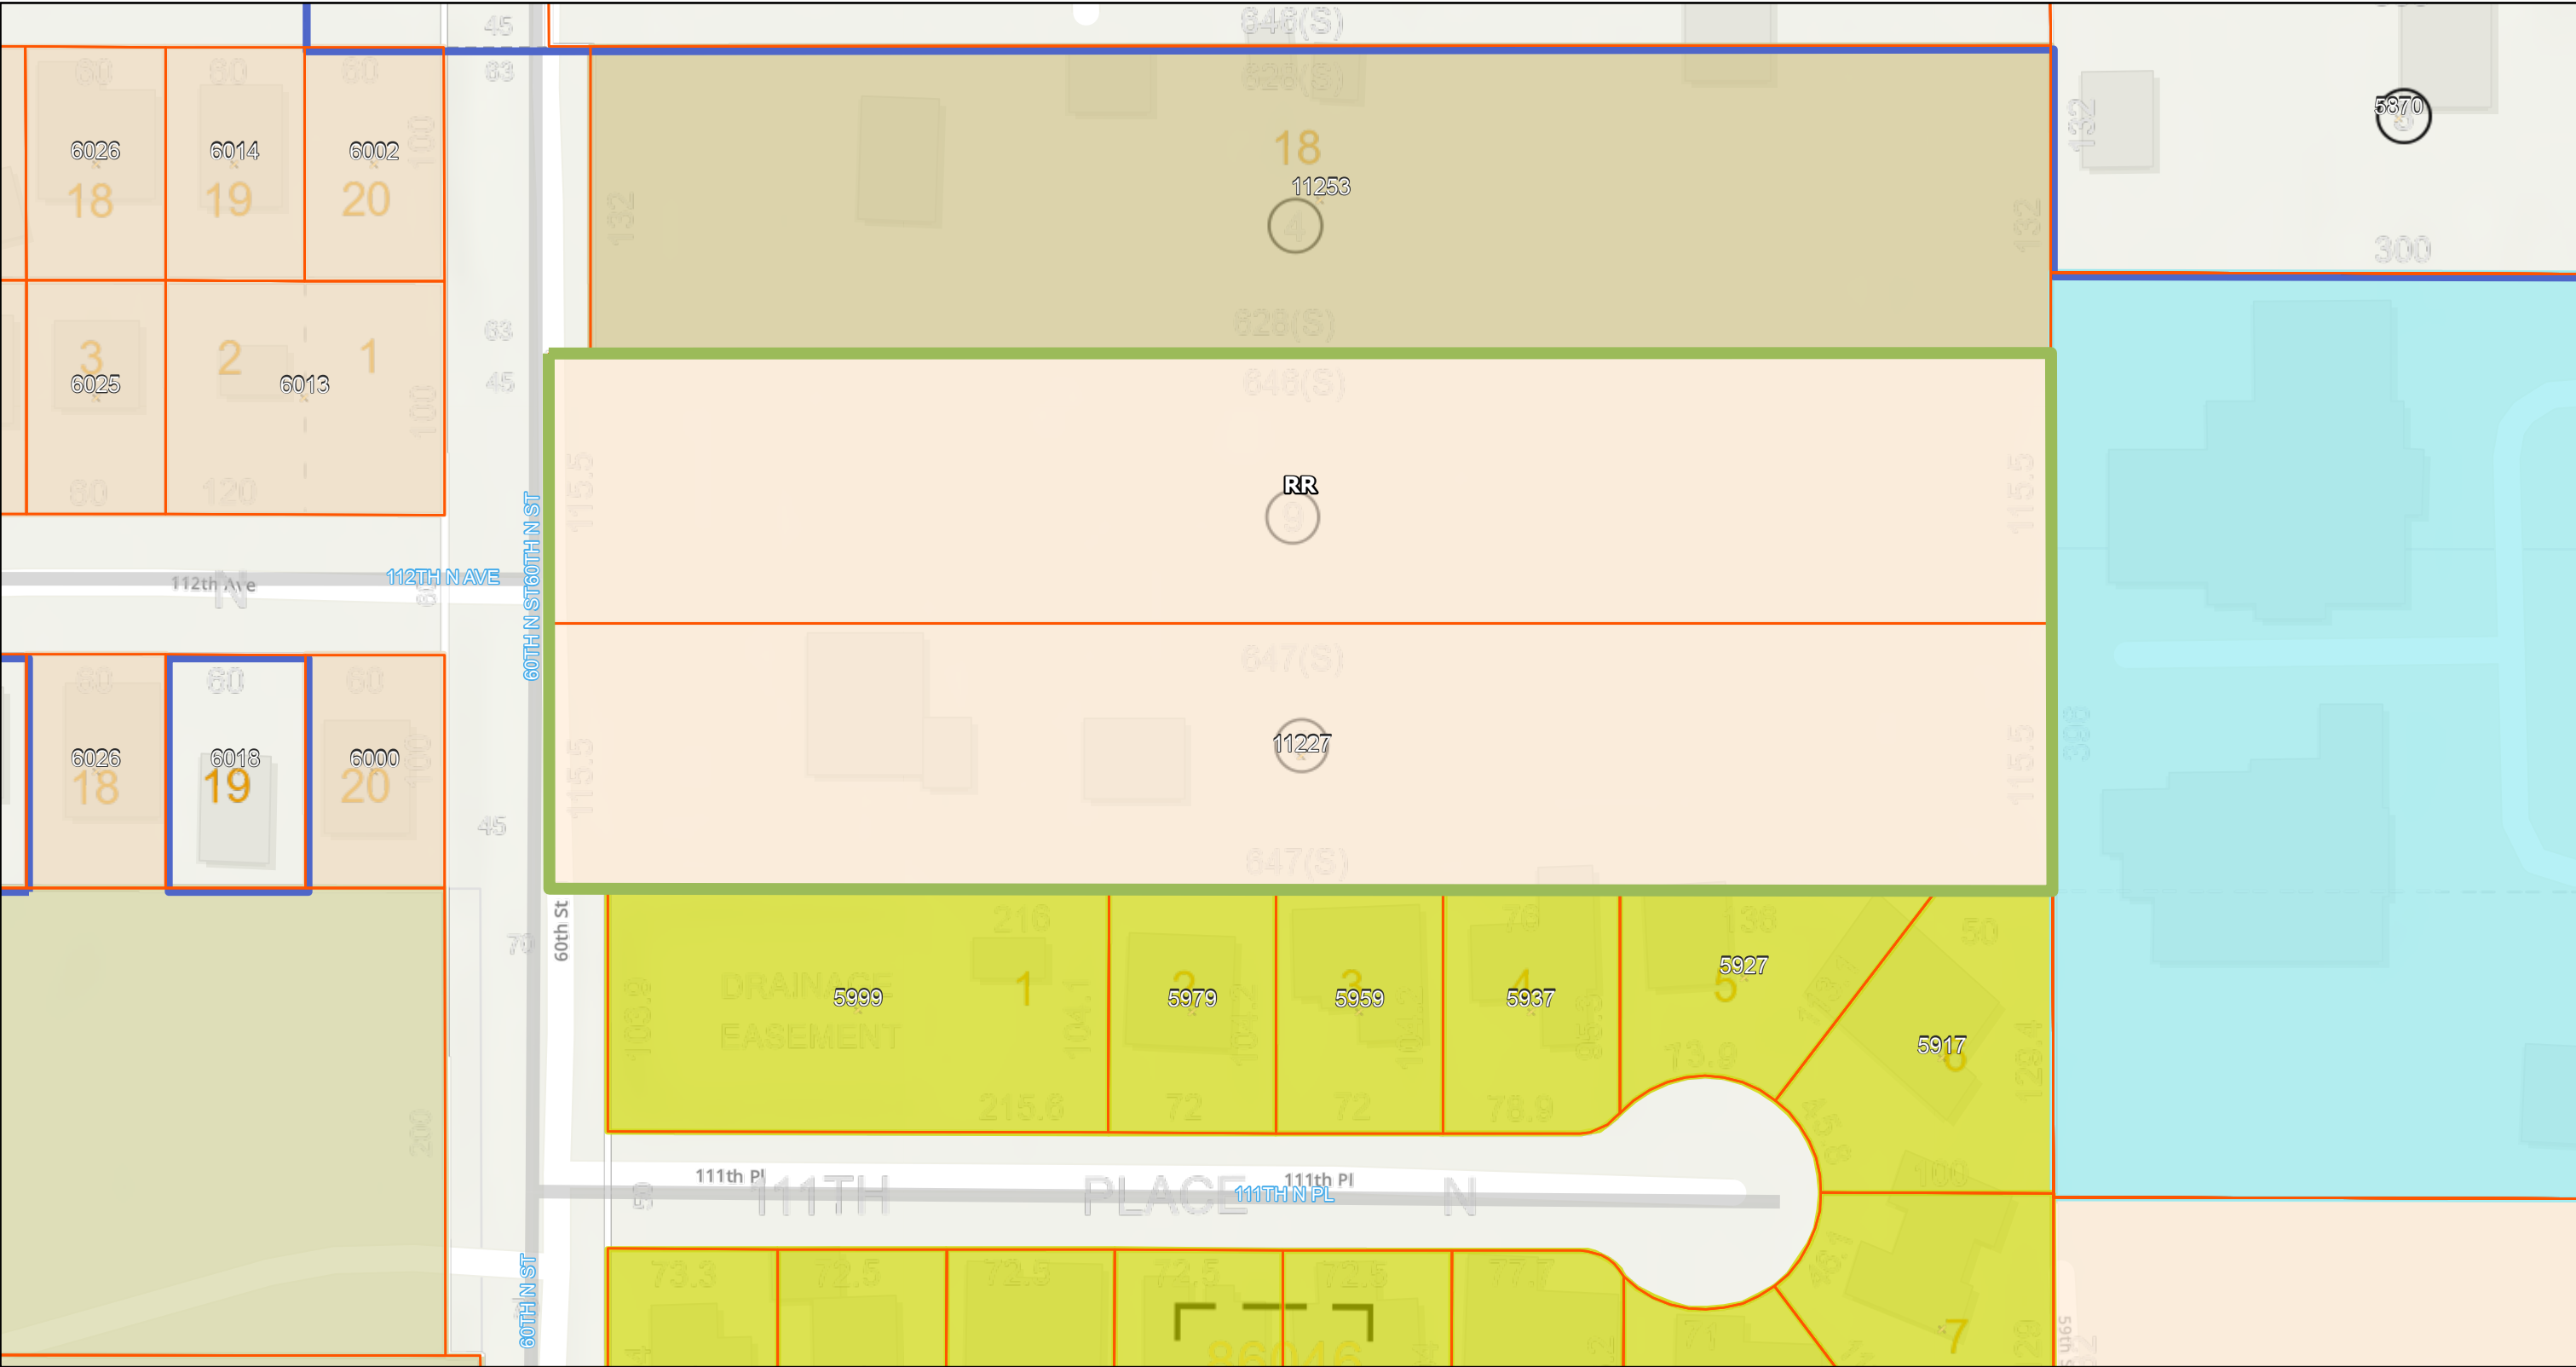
45
646(S)
63
60
60
60
826(S)
6026
6014
6002
18
19
20
100
18
11253
4
132
132
5870
132
300
63
828(S)
45
3
2
1
6025
6013
646(S)
100
60
120
115.5
RR
9
115.5
112th Ave
N
112TH N AVE
60TH N ST
60TH N ST
60
60
60
647(S)
6026
6018
6000
18
19
20
100
115.5
11227
115.5
398
45
647(S)
216
76
138
50
60th St
70
DRAINAGE
EASEMENT
5999
1
5979
5959
5937
5927
5917
103.8
104.1
2
3
4
5
6
215.6
72
72
78.9
73.9
128.4
200
111th Pl
111TH
PLACE
111th Pl
111TH N PL
N
73.3
72.5
72.5
72.5
72.5
77.7
7
60TH N ST